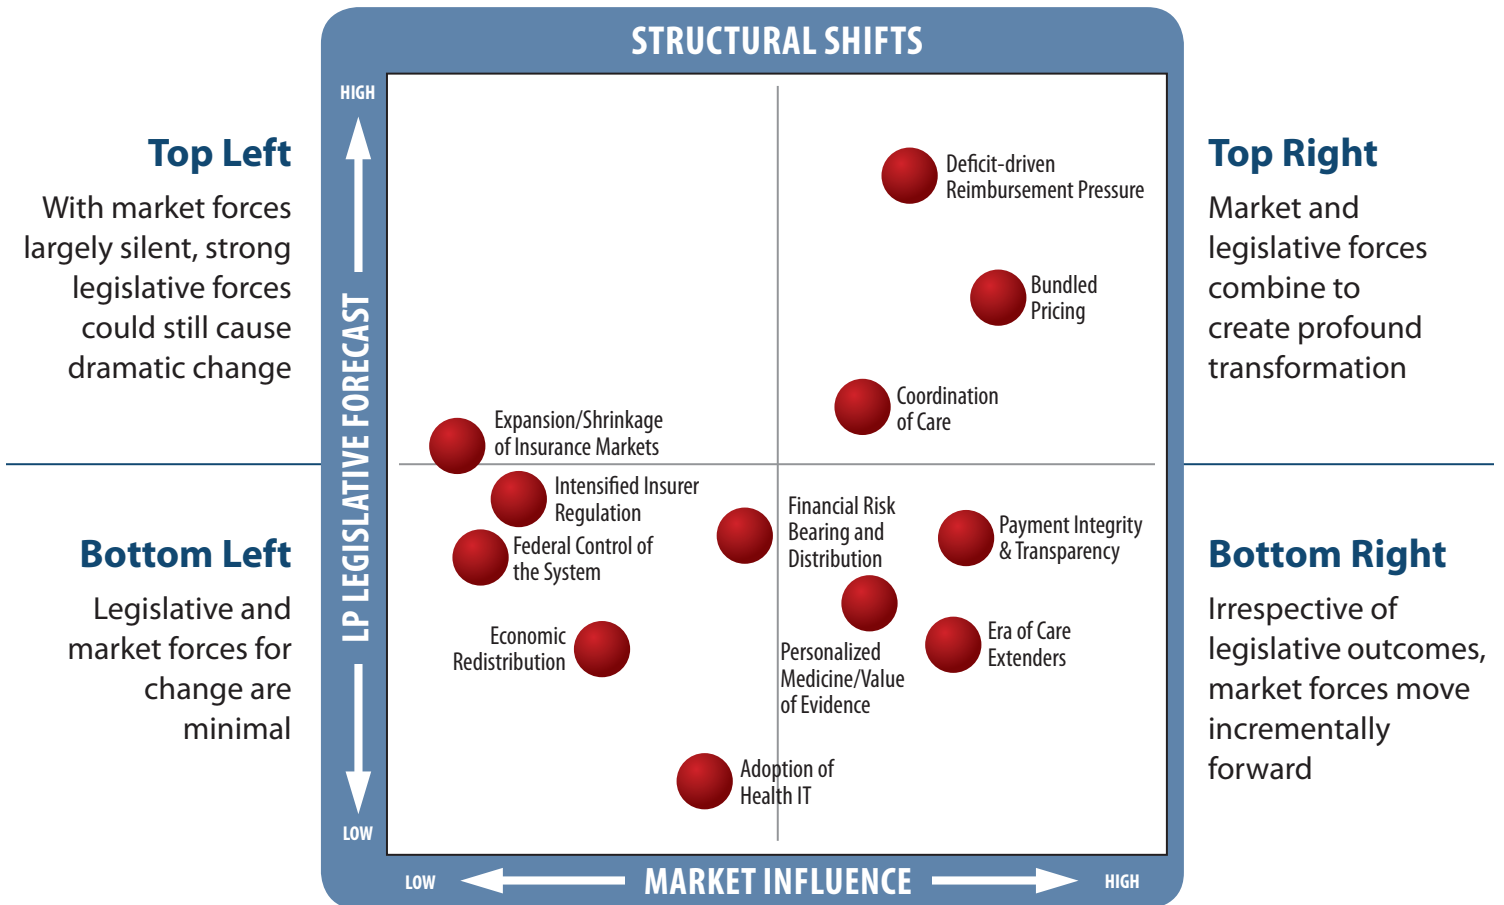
STRUCTURAL SHIFTS

Top Left
With market forces largely silent, strong legislative forces could still cause dramatic change

Top Right
Market and legislative forces combine to create profound transformation

HIGH

LP LEGISLATIVE FORECAST

LOW

Deficit-driven Reimbursement Pressure

Bundled Pricing

Coordination of Care

Expansion/Shrinkage of Insurance Markets

Intensified Insurer Regulation

Federal Control of the System

Financial Risk Bearing and Distribution

Payment Integrity & Transparency

Economic Redistribution

Personalized Medicine/Value of Evidence

Era of Care Extenders

Adoption of Health IT

Bottom Left
Legislative and market forces for change are minimal

Bottom Right
Irrespective of legislative outcomes, market forces move incrementally forward

LOW MARKET INFLUENCE HIGH